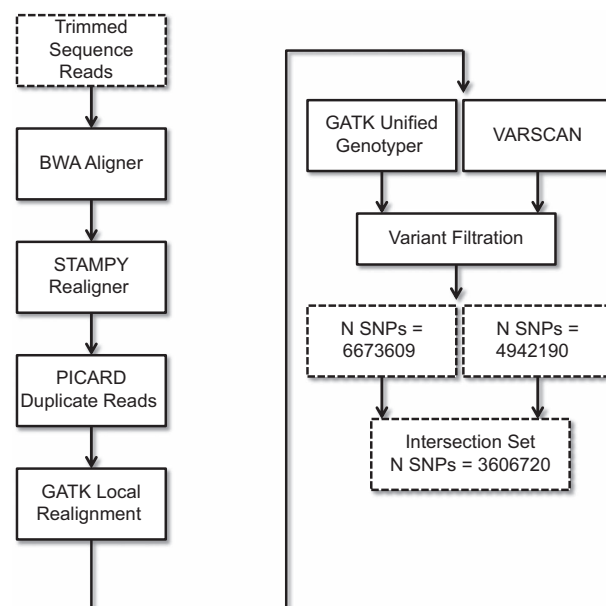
Trimmed Sequence Reads

BWA Aligner

STAMPY Realigner

PICARD Duplicate Reads

GATK Local Realignment

GATK Unified Genotyper

VARSCAN

Variant Filtration

N SNPs = 6673609

N SNPs = 4942190

Intersection Set N SNPs = 3606720